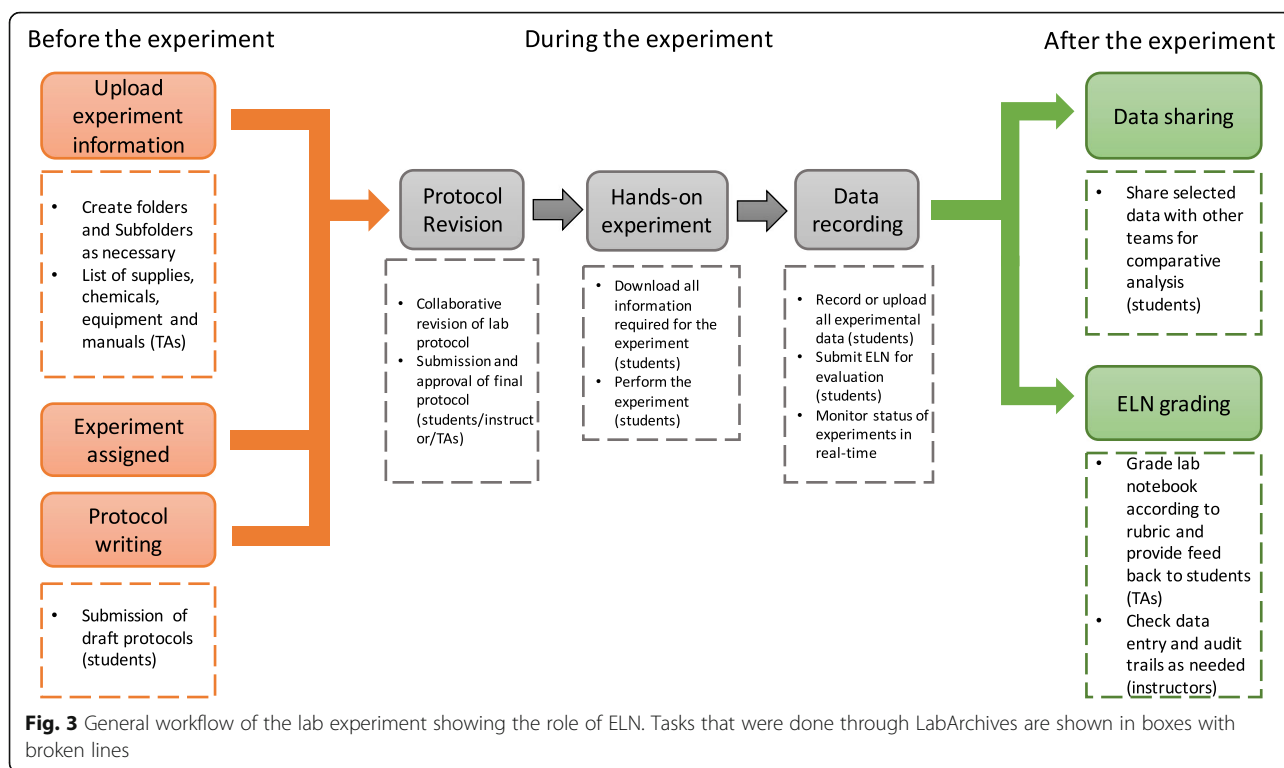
Before the experiment

Upload experiment information

- Create folders and Subfolders as necessary
- List of supplies, chemicals, equipment and manuals (TAs)

Experiment assigned

Protocol writing

- Submission of draft protocols (students)

During the experiment

Protocol Revision

- Collaborative revision of lab protocol
- Submission and approval of final protocol (students/instructor/TAs)

Hands-on experiment

- Download all information required for the experiment (students)
- Perform the experiment (students)

Data recording

- Record or upload all experimental data (students)
- Submit ELN for evaluation (students)
- Monitor status of experiments in real-time

After the experiment

Data sharing

- Share selected data with other teams for comparative analysis (students)

ELN grading

- Grade lab notebook according to rubric and provide feed back to students (TAs)
- Check data entry and audit trails as needed (instructors)

Fig. 3 General workflow of the lab experiment showing the role of ELN. Tasks that were done through LabArchives are shown in boxes with broken lines